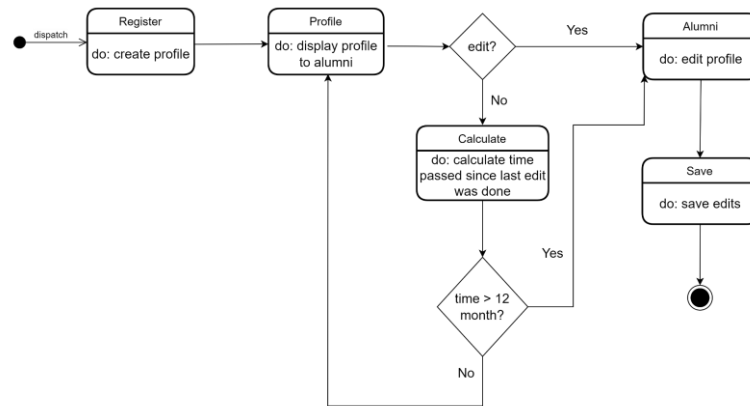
dispatch

Register

do: create profile

Profile

do: display profile to alumni

edit?

Yes

Alumni

do: edit profile

No

Calculate

do: calculate time passed since last edit was done

Save

do: save edits

Yes

time > 12 month?

No